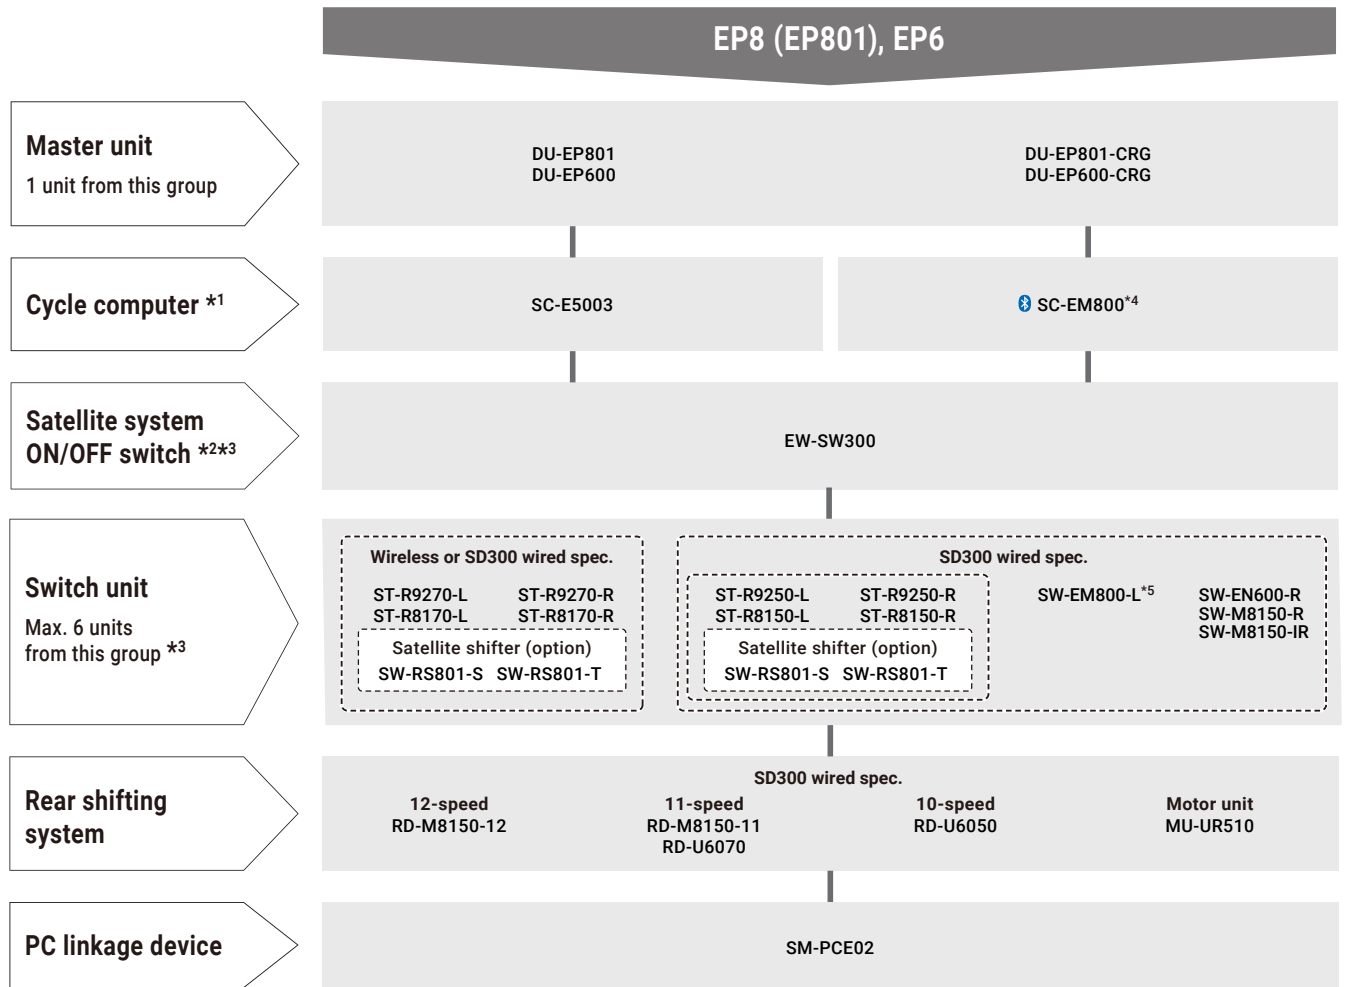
EP8 (EP801), EP6

Master unit
1 unit from this group

DU-EP801
DU-EP600

DU-EP801-CRG
DU-EP600-CRG

Cycle computer $^{*1}$

SC-E5003

SC-EM800$^{*4}$

Satellite system ON/OFF switch $^{*2*3}$

EW-SW300

Switch unit
Max. 6 units from this group $^{*3}$

Wireless or SD300 wired spec.

ST-R9270-L
ST-R8170-L

ST-R9270-R
ST-R8170-R

Satellite shifter (option)
SW-RS801-S SW-RS801-T

SD300 wired spec.

ST-R9250-L
ST-R8150-L

ST-R9250-R
ST-R8150-R

Satellite shifter (option)
SW-RS801-S SW-RS801-T

SW-EM800-L$^{*5}$

SW-EN600-R
SW-M8150-R
SW-M8150-IR

Rear shifting system

SD300 wired spec.

12-speed
RD-M8150-12

11-speed
RD-M8150-11
RD-U6070

10-speed
RD-U6050

Motor unit
MU-UR510

PC linkage device

SM-PCE02